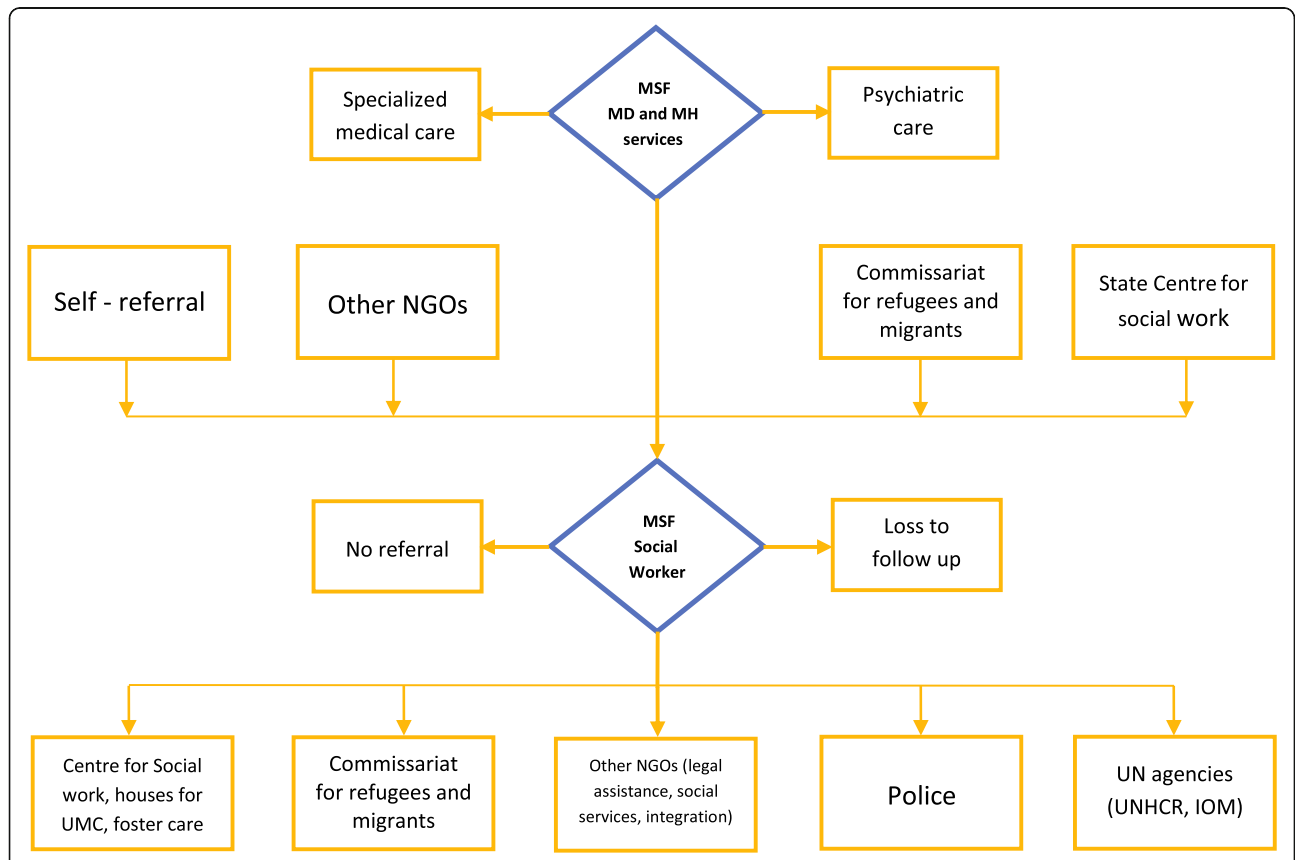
Specialized medical care

MSF MD and MH services

Psychiatric care

Self - referral

Other NGOs

Commissariat for refugees and migrants

State Centre for social work

No referral

MSF Social Worker

Loss to follow up

Centre for Social work, houses for UMC, foster care

Commissariat for refugees and migrants

Other NGOs (legal assistance, social services, integration)

Police

UN agencies (UNHCR, IOM)